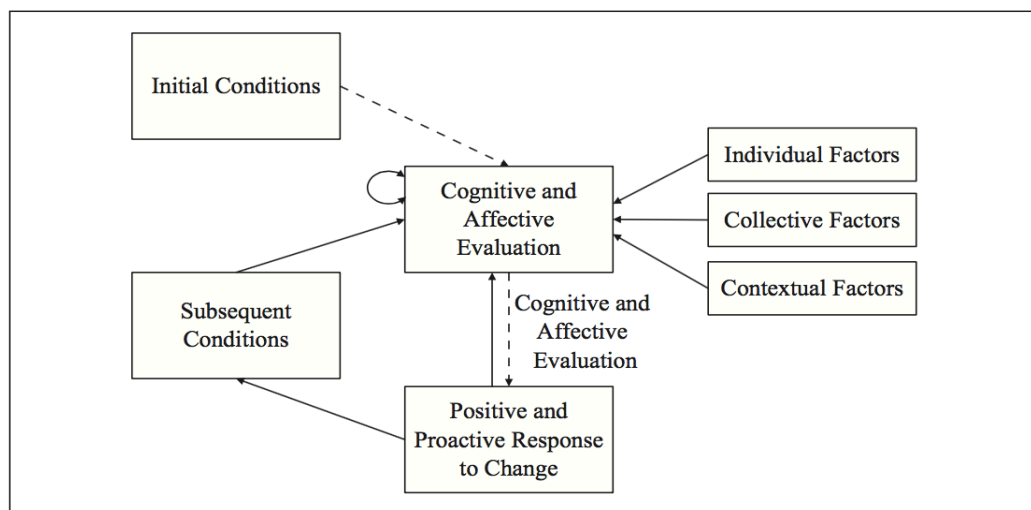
Initial Conditions

Cognitive and Affective Evaluation

Individual Factors

Collective Factors

Contextual Factors

Subsequent Conditions

Cognitive and Affective Evaluation

Positive and Proactive Response to Change